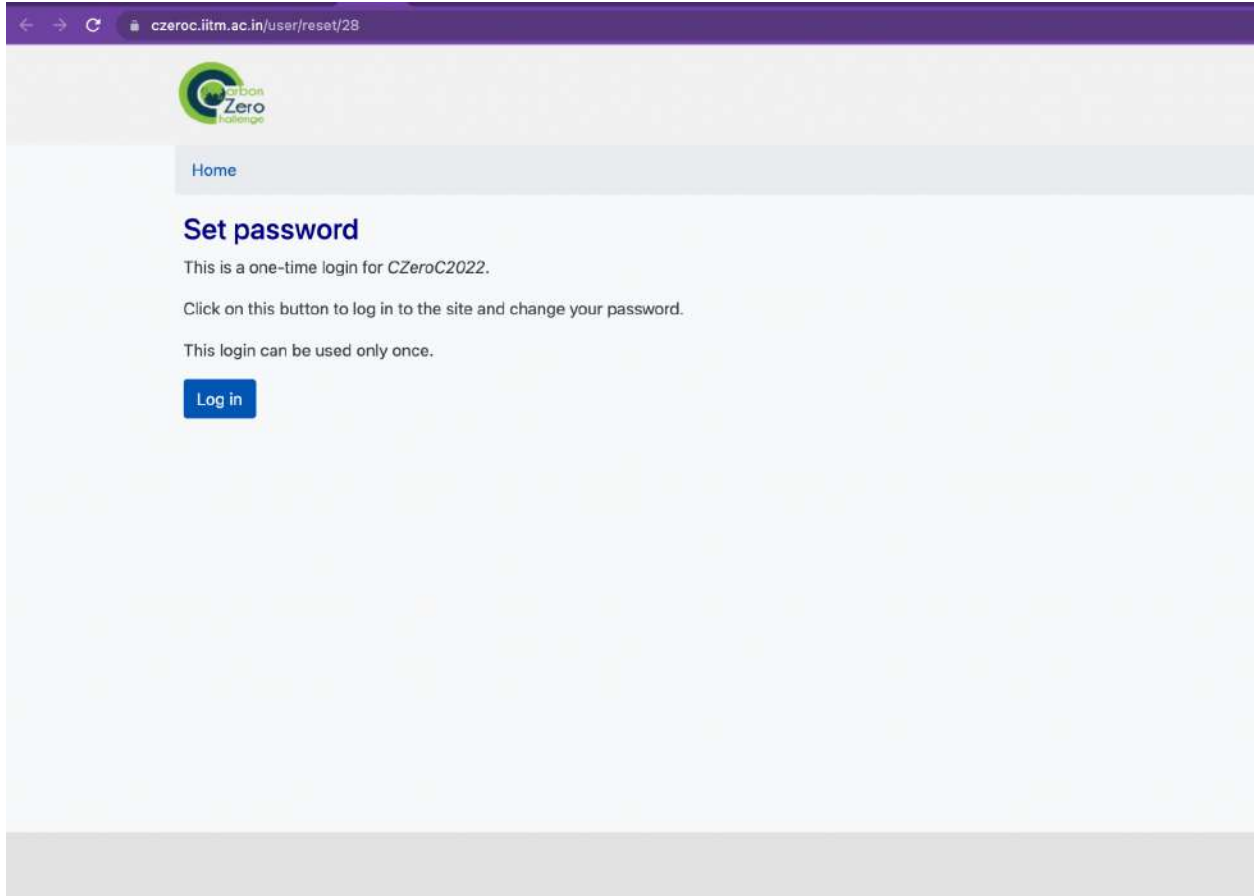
czeroc.iitm.ac.in/user/reset/28

arbon
Zero
hallenge

Home

Set password

This is a one-time login for CZeroC2022.

Click on this button to log in to the site and change your password.

This login can be used only once.

Log in